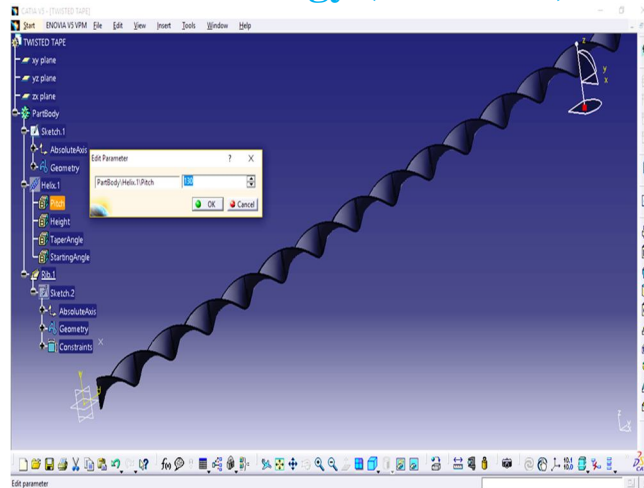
CATIA V5 - [TWISTED TAPE]
Start ENOVIA V5 VPM File Edit View Insert Tools Window Help

TWISTED TAPE
xy plane
yz plane
zx plane
PartBody
Sketch.1
AbsoluteAxis
Geometry
Helix.1
Pitch
Height
TaperAngle
StartingAngle
Rib.1
Sketch.2
AbsoluteAxis
Geometry
Constraints

Edit Parameter ? X
PartBody\Helix.1\Pitch
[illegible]
OK Cancel

z
y
x

Edit parameter